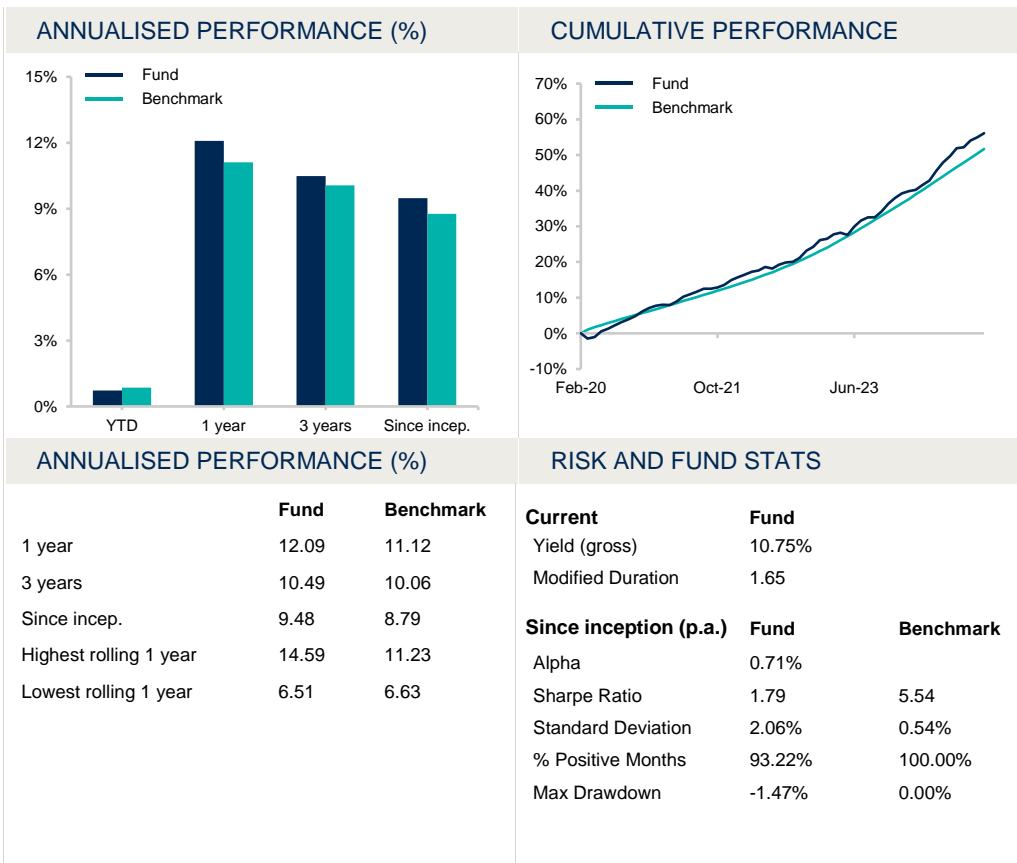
ANNUALISED PERFORMANCE (%)

15%
12%
9%
6%
3%
0%

Fund
Benchmark

YTD
1 year
3 years
Since incep.

CUMULATIVE PERFORMANCE

70%
60%
50%
40%
30%
20%
10%
0%
-10%

Fund
Benchmark

Feb-20
Oct-21
Jun-23

ANNUALISED PERFORMANCE (%)

| | Fund | Benchmark |
|---|---|---|
| 1 year | 12.09 | 11.12 |
| 3 years | 10.49 | 10.06 |
| Since incep. | 9.48 | 8.79 |
| Highest rolling 1 year | 14.59 | 11.23 |
| Lowest rolling 1 year | 6.51 | 6.63 |

RISK AND FUND STATS

| Current | Fund | |
|---|---|---|
| Yield (gross) | 10.75% | |
| Modified Duration | 1.65 | |

| Since inception (p.a.) | Fund | Benchmark |
|---|---|---|
| Alpha | 0.71% | |
| Sharpe Ratio | 1.79 | 5.54 |
| Standard Deviation | 2.06% | 0.54% |
| % Positive Months | 93.22% | 100.00% |
| Max Drawdown | -1.47% | 0.00% |